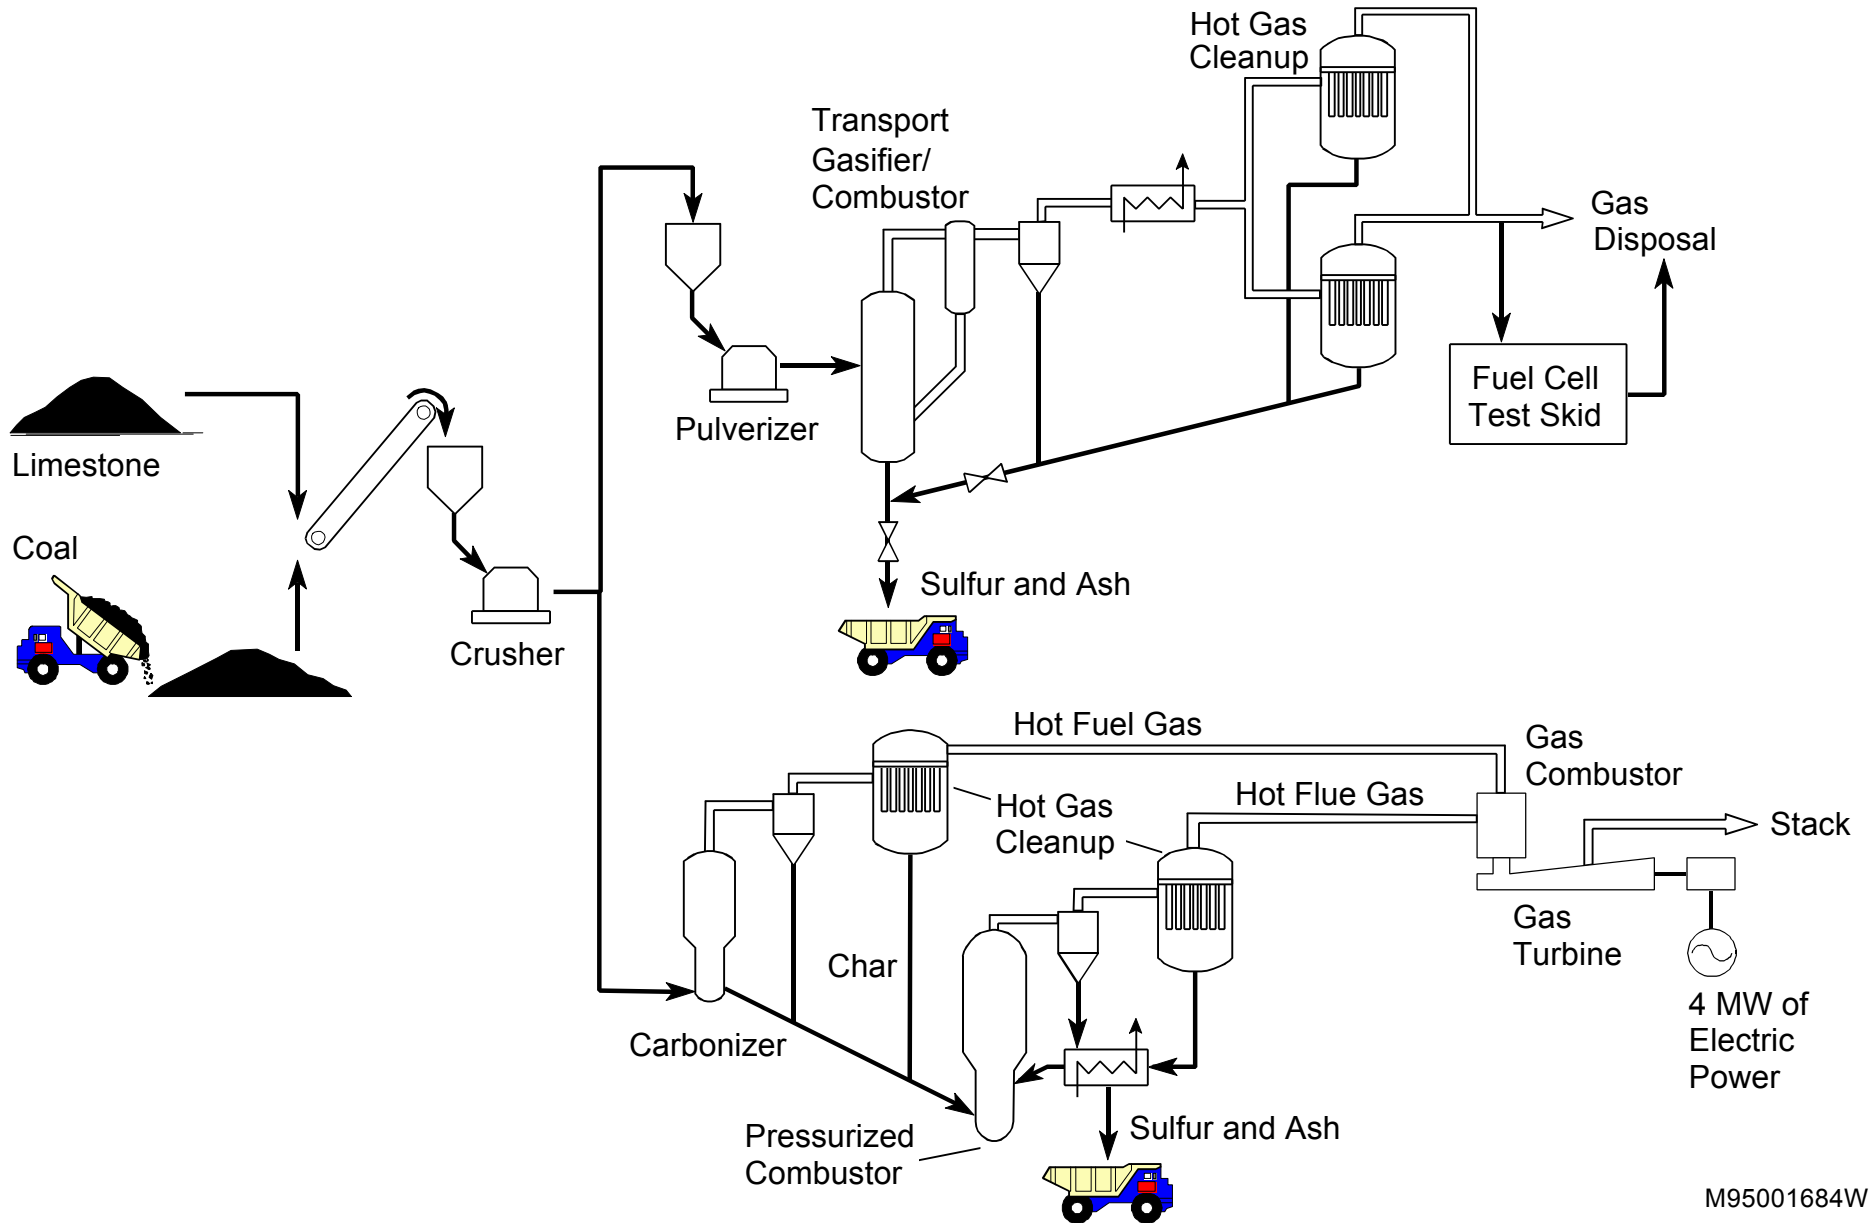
Hot Gas Cleanup

Transport Gasifier/ Combustor

Gas Disposal

Fuel Cell Test Skid

Pulverizer

Limestone

Coal

Crusher

Sulfur and Ash

Hot Fuel Gas

Gas Combustor

Hot Gas Cleanup

Hot Flue Gas

Stack

Gas Turbine

Char

Carbonizer

4 MW of Electric Power

Sulfur and Ash

Pressurized Combustor

M95001684W